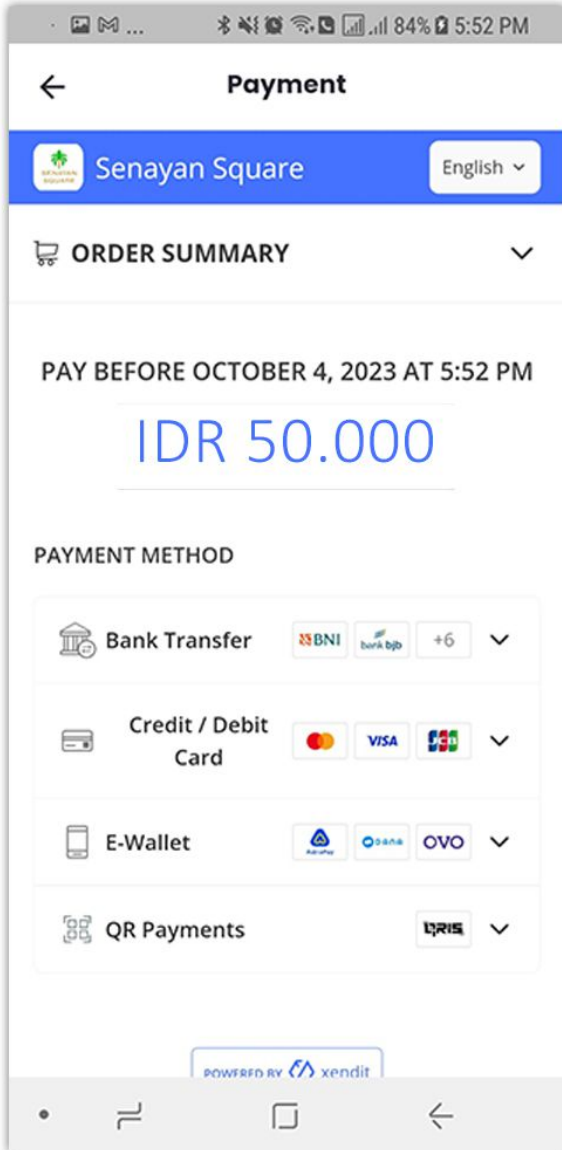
84% 5:52 PM

Payment

SENAYAN SQUARE Senayan Square English

ORDER SUMMARY

PAY BEFORE OCTOBER 4, 2023 AT 5:52 PM

IDR 50.000

PAYMENT METHOD

Bank Transfer BNI bank bjb +6

Credit / Debit Card VISA JCB

E-Wallet AstraPay DANA OVO

QR Payments QRIS

POWERED BY xendit